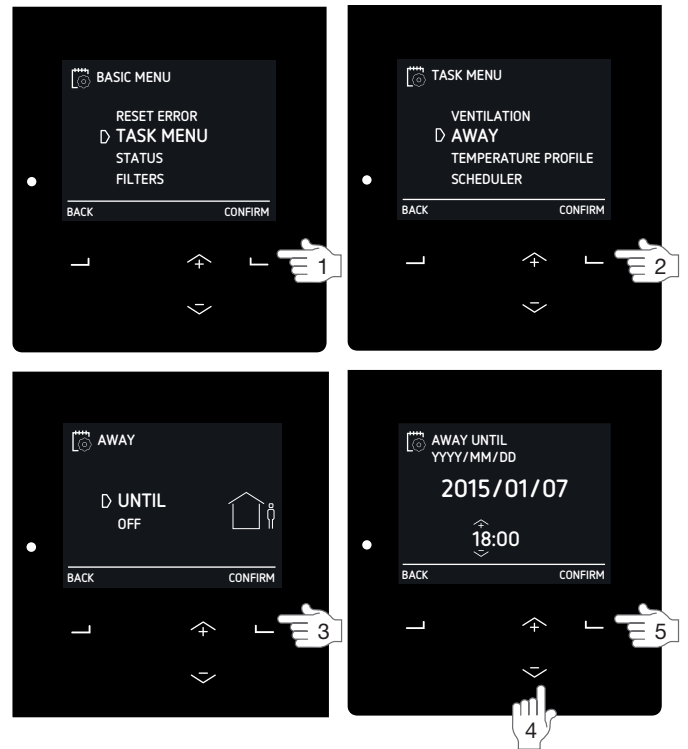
BASIC MENU

RESET ERROR
TASK MENU
STATUS
FILTERS

BACK CONFIRM

1

TASK MENU

VENTILATION
AWAY
TEMPERATURE PROFILE
SCHEDULER

BACK CONFIRM

2

AWAY

UNTIL
OFF

BACK CONFIRM

3

AWAY UNTIL
YYYY/MM/DD

2015/01/07

18:00

BACK CONFIRM

5

4